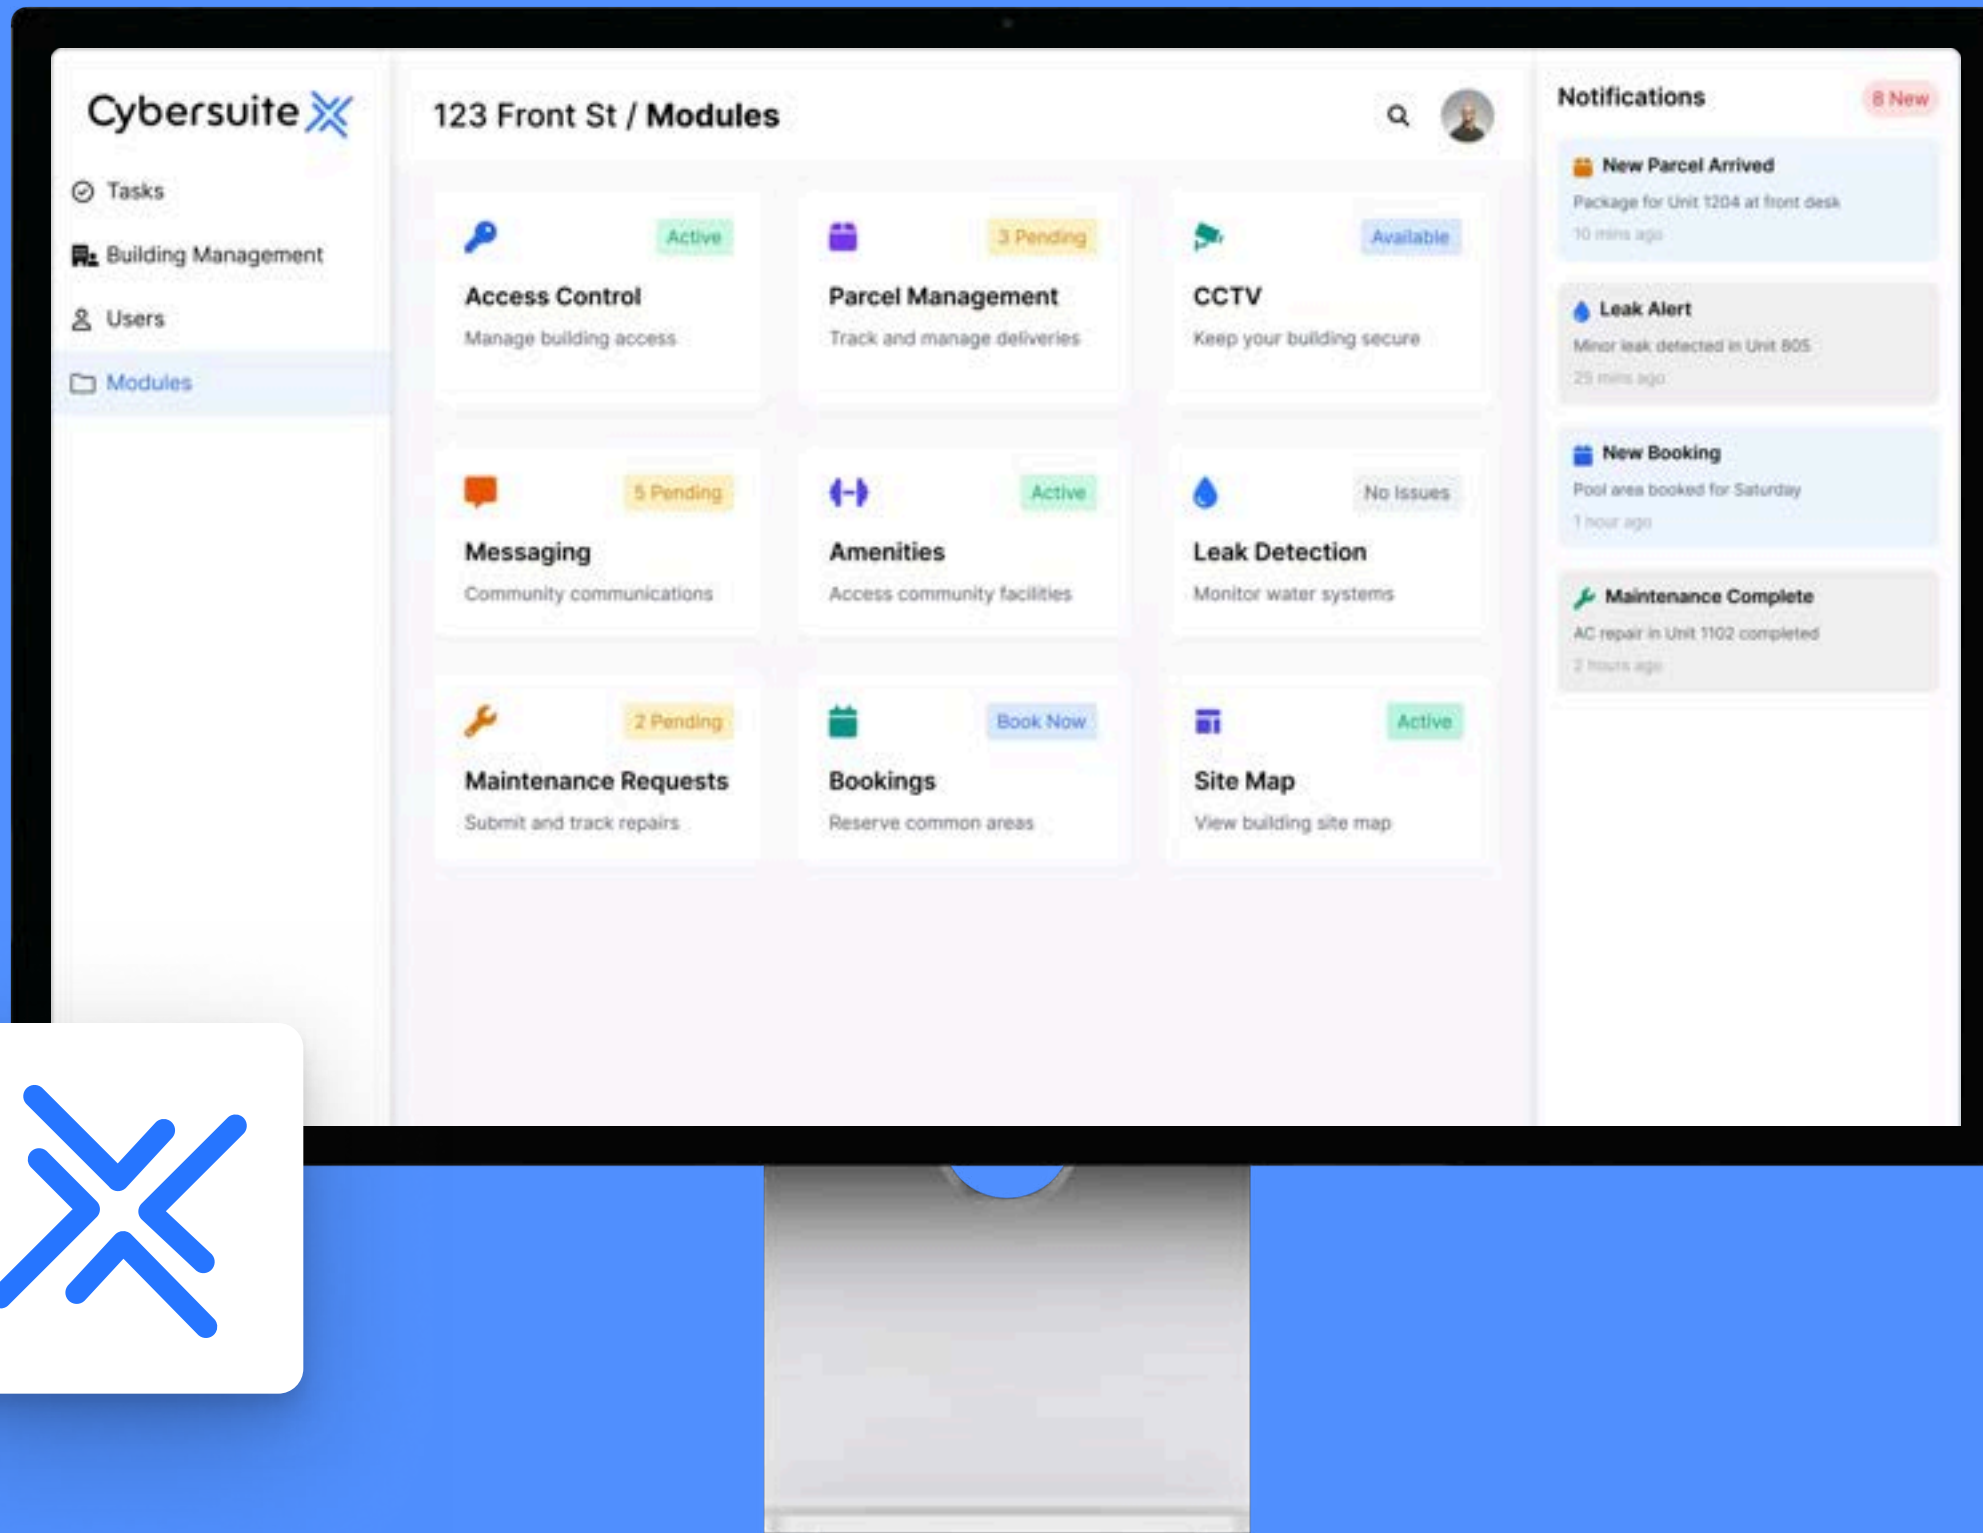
Cybersuite

Tasks

Building Management

Users

Modules

123 Front St / **Modules**

Active
Access Control
Manage building access

3 Pending
Parcel Management
Track and manage deliveries

Available
CCTV
Keep your building secure

5 Pending
Messaging
Community communications

Active
Amenities
Access community facilities

No Issues
Leak Detection
Monitor water systems

2 Pending
Maintenance Requests
Submit and track repairs

Book Now
Bookings
Reserve common areas

Active
Site Map
View building site map

Notifications
8 New

New Parcel Arrived
Package for Unit 1204 at front desk
10 mins ago

Leak Alert
Minor leak detected in Unit 805
25 mins ago

New Booking
Pool area booked for Saturday
1 hour ago

Maintenance Complete
AC repair in Unit 1102 completed
2 hours ago